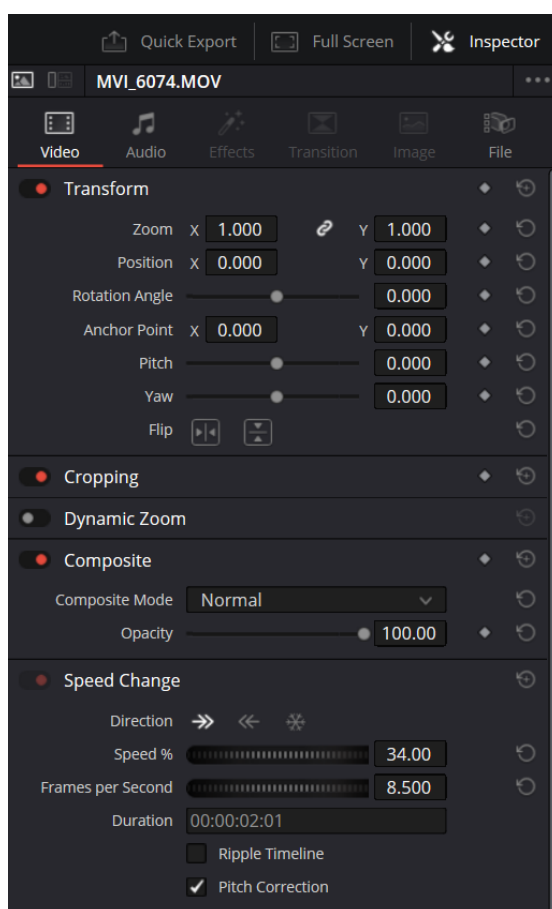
Quick Export | Full Screen | Inspector

MVI_6074.MOV

Video Audio Effects Transition Image File

Transform

Zoom X 1.000 Y 1.000

Position X 0.000 Y 0.000

Rotation Angle 0.000

Anchor Point X 0.000 Y 0.000

Pitch 0.000

Yaw 0.000

Flip

Cropping

Dynamic Zoom

Composite

Composite Mode Normal

Opacity 100.00

Speed Change

Direction

Speed % 34.00

Frames per Second 8.500

Duration 00:00:02:01

Ripple Timeline

Pitch Correction